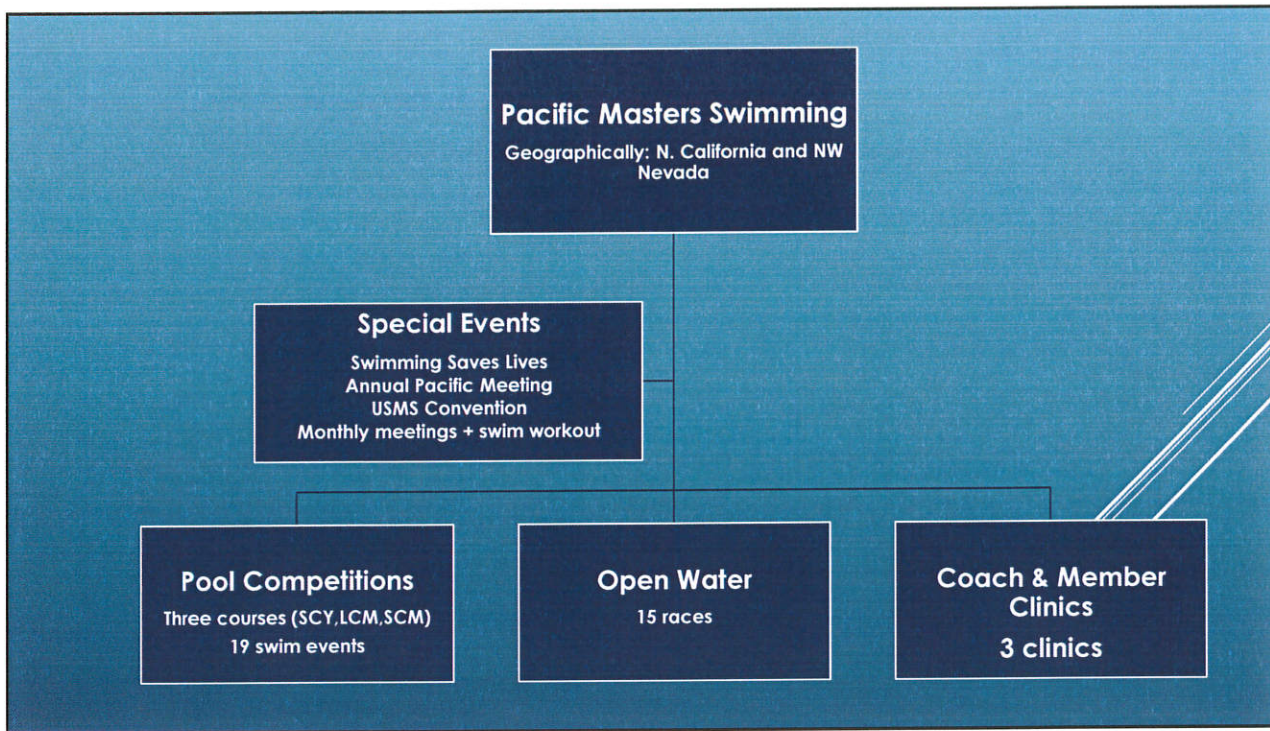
Pacific Masters Swimming

Geographically: N. California and NW Nevada

Special Events

Swimming Saves Lives
Annual Pacific Meeting
USMS Convention
Monthly meetings + swim workout

Pool Competitions

Three courses (SCY,LCM,SCM)
19 swim events

Open Water

15 races

Coach & Member Clinics

3 clinics